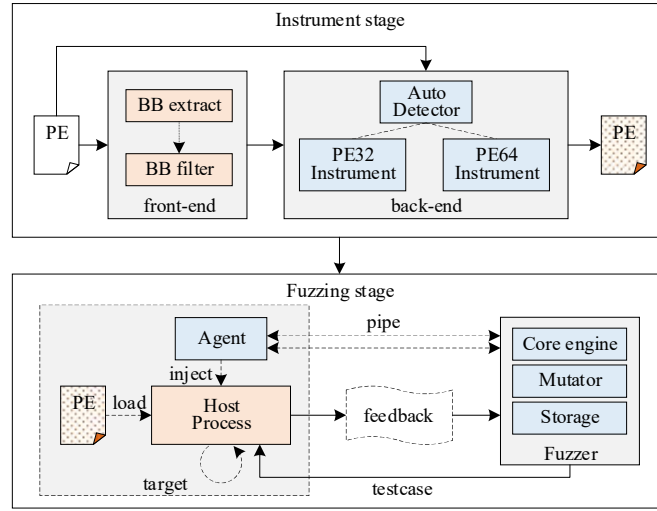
Instrument stage

PE

BB extract

BB filter

front-end

Auto Detector

PE32 Instrument

PE64 Instrument

back-end

PE

Fuzzing stage

Agent

pipe

inject

PE

load

Host Process

feedback

target

testcase

Core engine

Mutator

Storage

Fuzzer